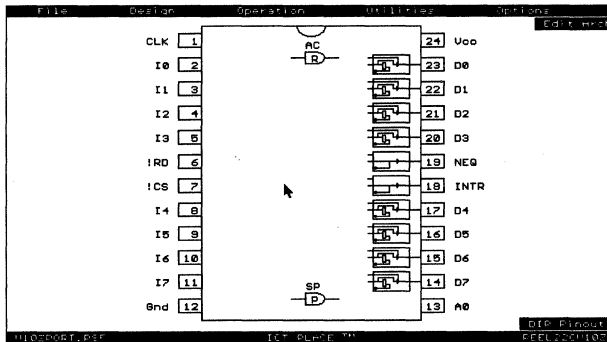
File Design Operation Utilities Options

Edit Arch

CLK 1
I0 2
I1 3
I2 4
I3 5
!RD 6
!CS 7
I4 8
I5 9
I6 10
I7 11
Gnd 12

AC
R

SP
P

24 Vcc
23 D0
22 D1
21 D2
20 D3
19 NEQ
18 INTR
17 D4
16 D5
15 D6
14 D7
13 A0

DIP Pinout

U10SPORT.PSF ICT PLACE ™ PEEL22CV10